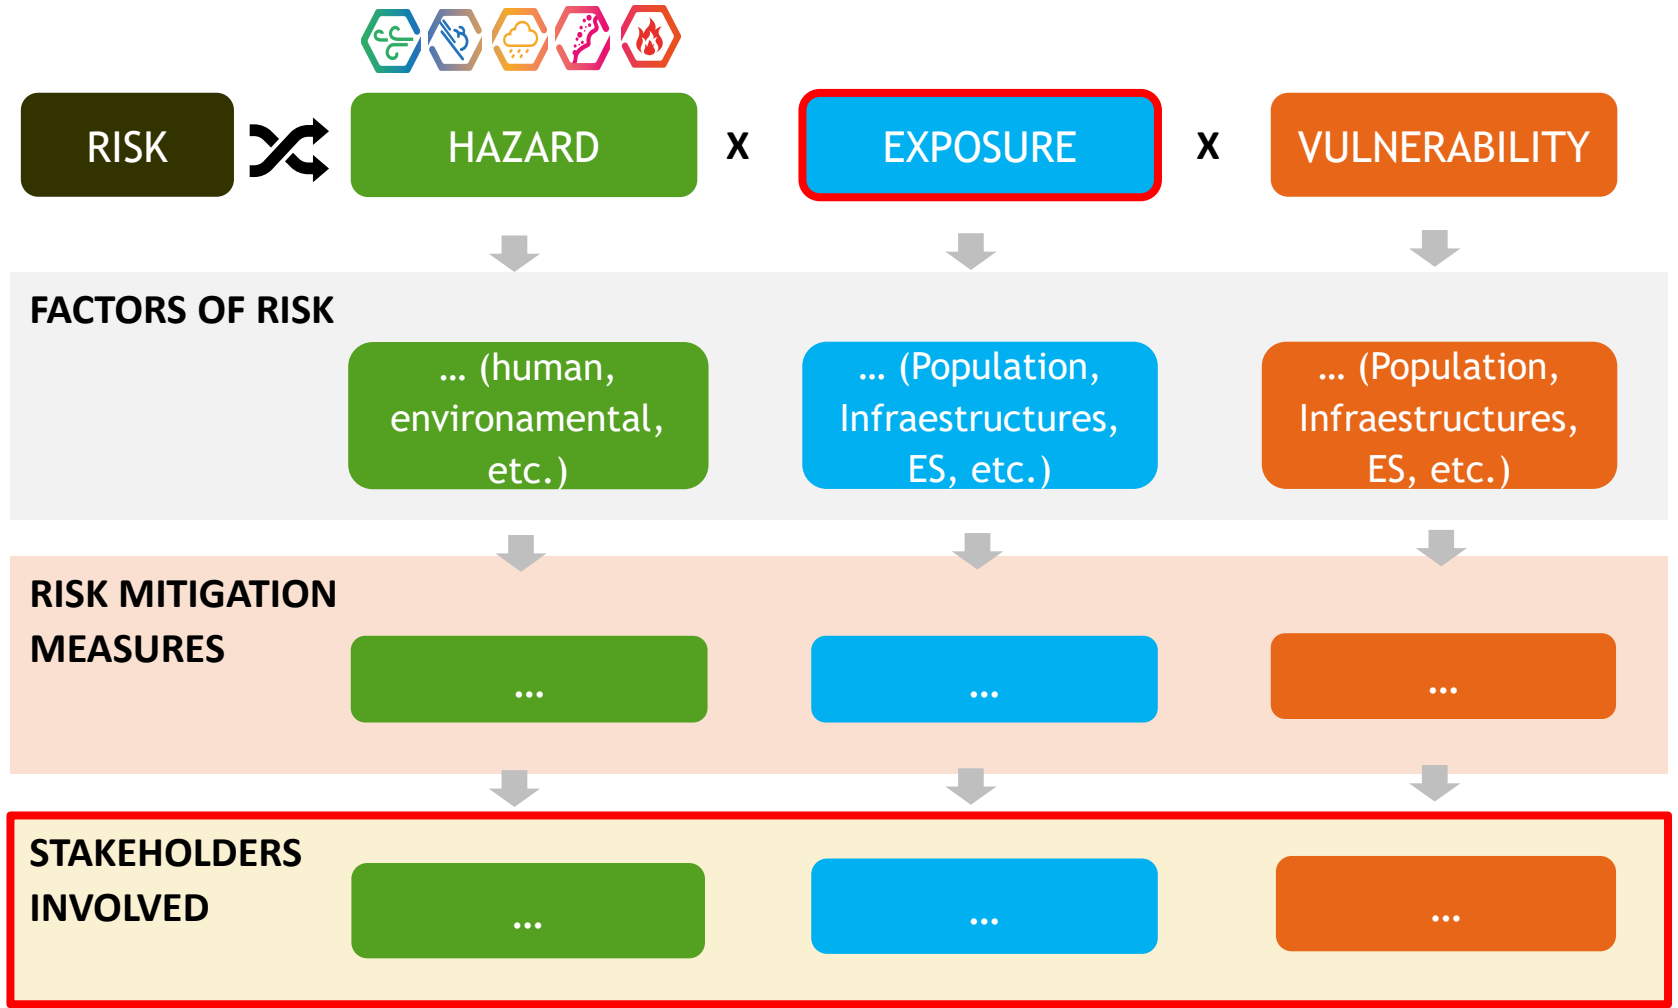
RISK

HAZARD

x

EXPOSURE

x

VULNERABILITY

FACTORS OF RISK

… (human, environamental, etc.)

… (Population, Infraestructures, ES, etc.)

… (Population, Infraestructures, ES, etc.)

RISK MITIGATION MEASURES

…

…

…

STAKEHOLDERS INVOLVED

…

…

…